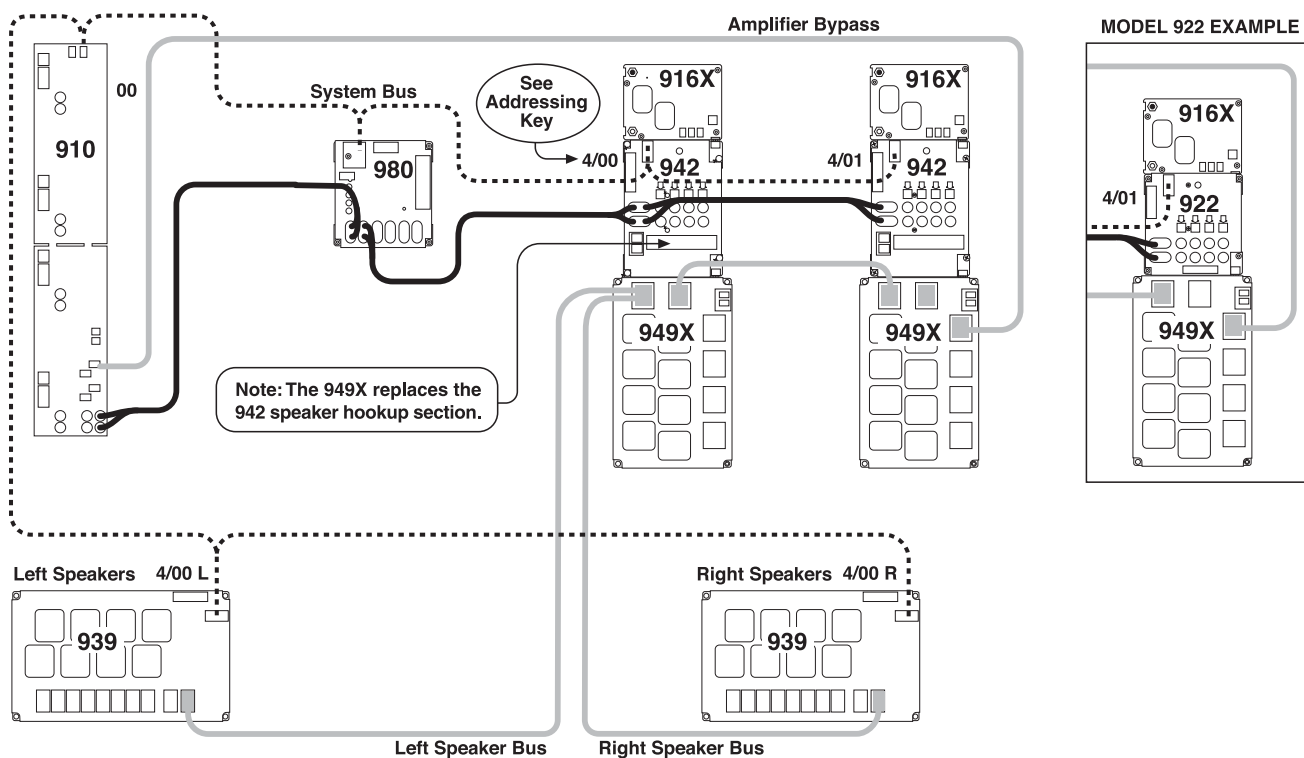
Amplifier Bypass

MODEL 922 EXAMPLE

00

910

System Bus

980

See Addressing Key

916X

4/00

942

916X

4/01

942

916X

4/01

922

949X

949X

949X

Note: The 949X replaces the 942 speaker hookup section.

Left Speakers 4/00 L

939

Right Speakers 4/00 R

939

Left Speaker Bus

Right Speaker Bus